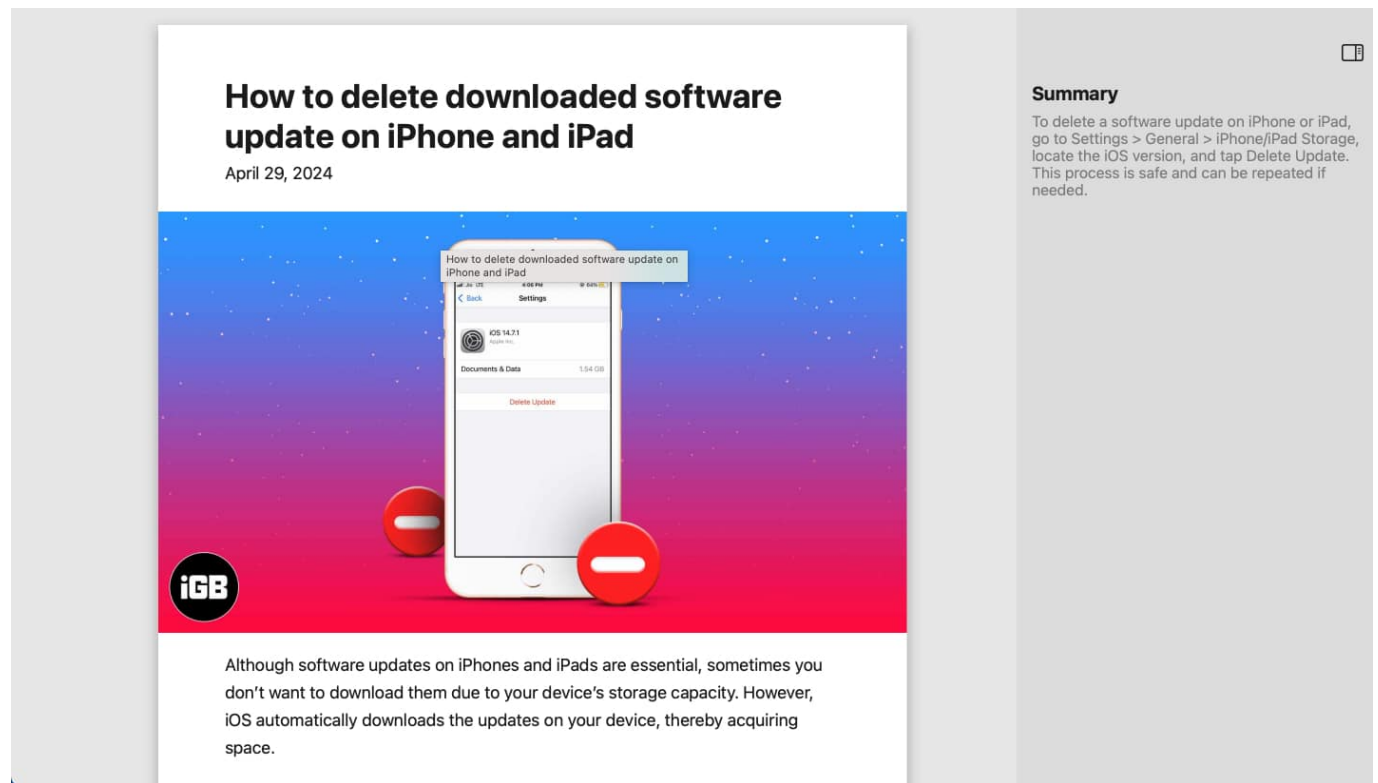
How to delete downloaded software update on iPhone and iPad

April 29, 2024

How to delete downloaded software update on iPhone and iPad

Back Settings

iOS 14.7.1
Apple Inc.

Documents & Data 1.54 GB

Delete Update

iGB

Although software updates on iPhones and iPads are essential, sometimes you don't want to download them due to your device's storage capacity. However, iOS automatically downloads the updates on your device, thereby acquiring space.

Summary

To delete a software update on iPhone or iPad, go to Settings > General > iPhone/iPad Storage, locate the iOS version, and tap Delete Update. This process is safe and can be repeated if needed.